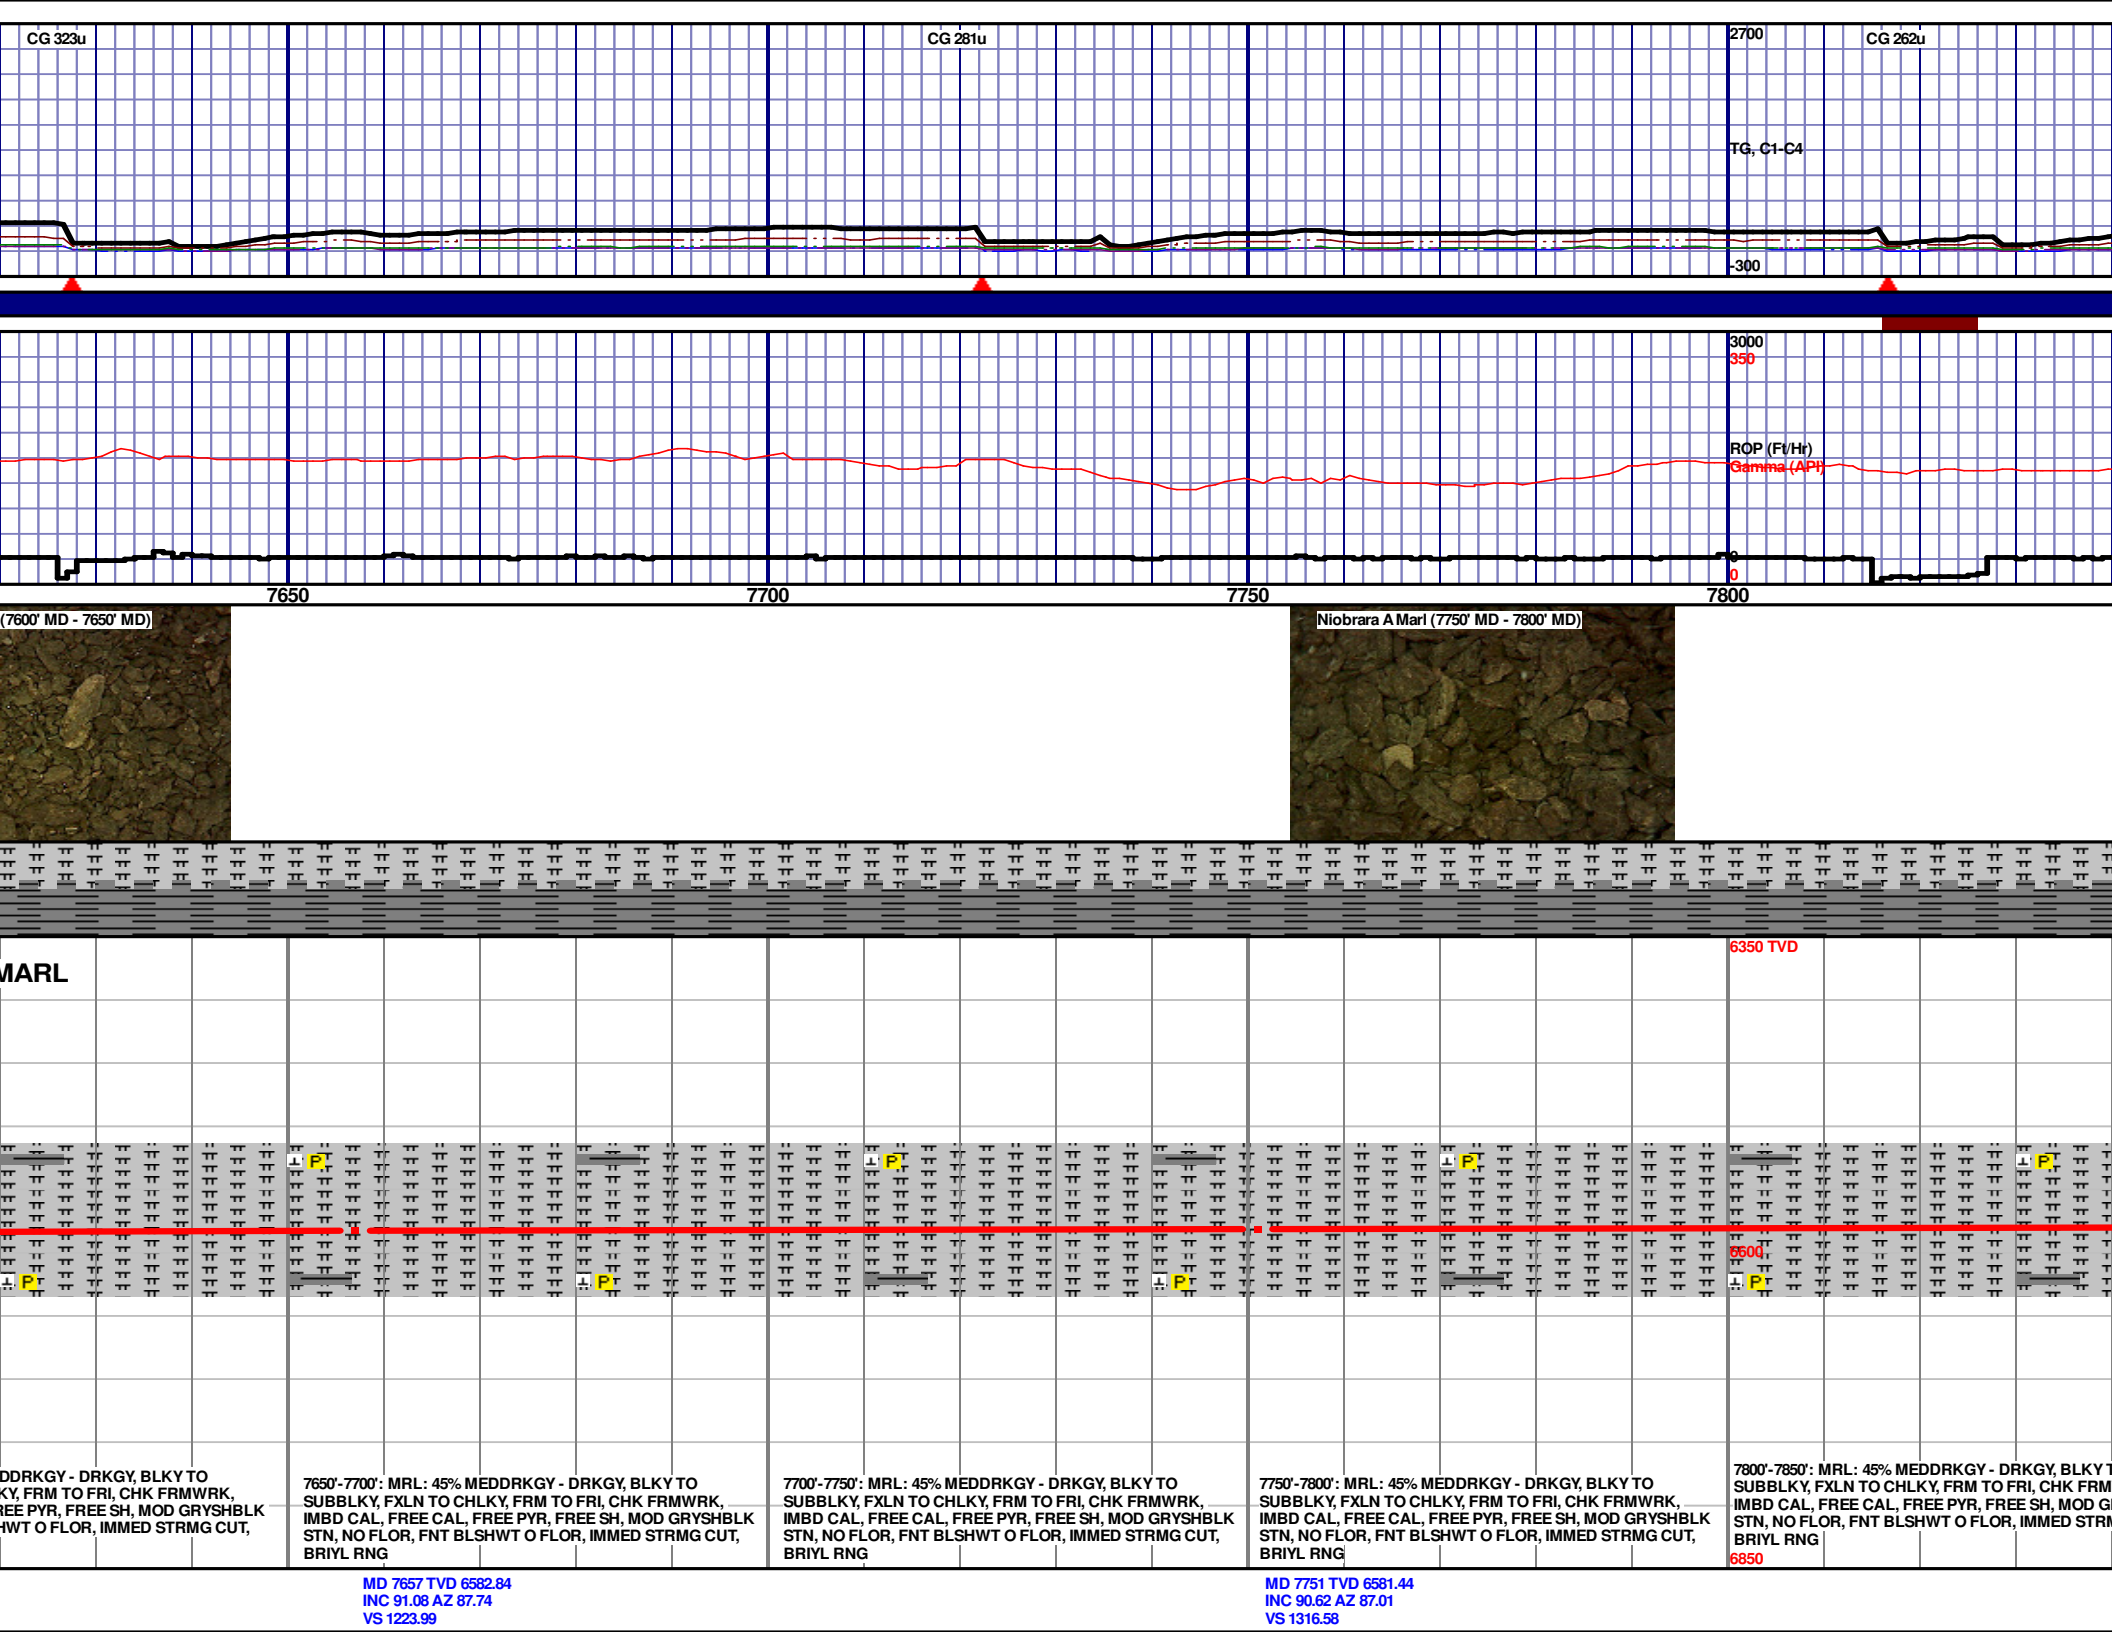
CG 323u

CG 281u

2700

CG 262u

TG, C1-C4

-300

3000
350

ROP (Ft/Hr)
Gamma (API)

0
0

7650

7700

7750

7800

(7600' MD - 7650' MD)

Niobrara A Marl (7750' MD - 7800' MD)

MARL

6350 TVD

P

P

P

P

P

P

P

P

P

6600

DDRKGY - DRKGY, BLKY TO KY, FRM TO FRI, CHK FRMWRK, EE PYR, FREE SH, MOD GRYSHBLK HWT O FLOR, IMMED STRMG CUT,

7650'-7700': MRL: 45% MEDDRKGY - DRKGY, BLKY TO SUBBLKY, FXLN TO CHLKY, FRM TO FRI, CHK FRMWRK, IMBD CAL, FREE CAL, FREE PYR, FREE SH, MOD GRYSHBLK STN, NO FLOR, FNT BLSHWT O FLOR, IMMED STRMG CUT, BRIYL RNG

7700'-7750': MRL: 45% MEDDRKGY - DRKGY, BLKY TO SUBBLKY, FXLN TO CHLKY, FRM TO FRI, CHK FRMWRK, IMBD CAL, FREE CAL, FREE PYR, FREE SH, MOD GRYSHBLK STN, NO FLOR, FNT BLSHWT O FLOR, IMMED STRMG CUT, BRIYL RNG

7750'-7800': MRL: 45% MEDDRKGY - DRKGY, BLKY TO SUBBLKY, FXLN TO CHLKY, FRM TO FRI, CHK FRMWRK, IMBD CAL, FREE CAL, FREE PYR, FREE SH, MOD GRYSHBLK STN, NO FLOR, FNT BLSHWT O FLOR, IMMED STRMG CUT, BRIYL RNG

7800'-7850': MRL: 45% MEDDRKGY - DRKGY, BLKY T SUBBLKY, FXLN TO CHLKY, FRM TO FRI, CHK FRM IMBD CAL, FREE CAL, FREE PYR, FREE SH, MOD G STN, NO FLOR, FNT BLSHWT O FLOR, IMMED STR BRIYL RNG

6850

MD 7657 TVD 6582.84
INC 91.08 AZ 87.74
VS 1223.99

MD 7751 TVD 6581.44
INC 90.62 AZ 87.01
VS 1316.58